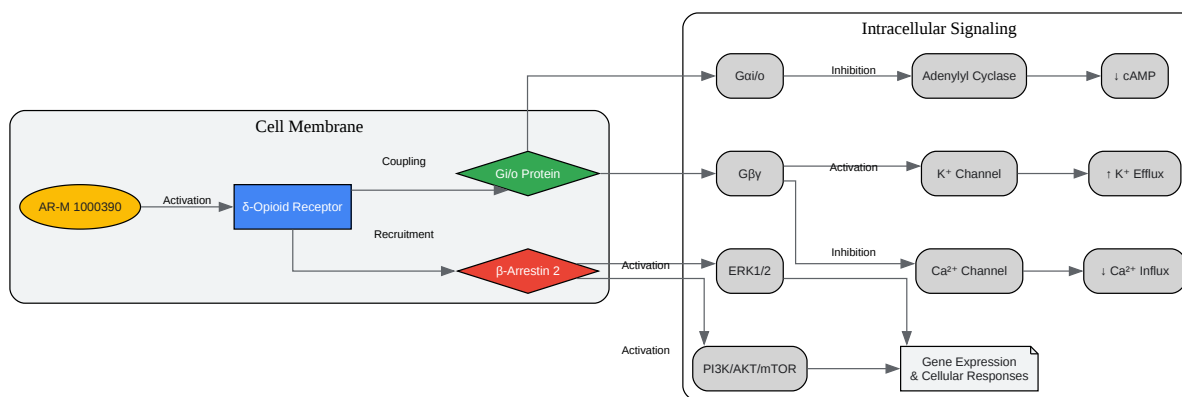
Intracellular Signaling

Cell Membrane

AR-M 1000390

Activation

δ-Opioid Receptor

Coupling

Gi/o Protein

Recruitment

β-Arrestin 2

Gαi/o

Inhibition

Adenylyl Cyclase

↓ cAMP

Gβγ

Activation

K⁺ Channel

↑ K⁺ Efflux

Inhibition

Activation

ERK1/2

Ca²⁺ Channel

↓ Ca²⁺ Influx

Activation

PI3K/AKT/mTOR

Gene Expression
& Cellular Responses